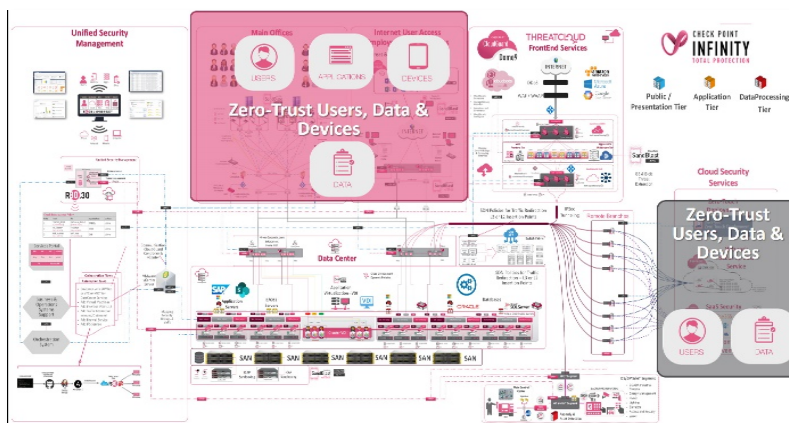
Unified Security Management

Main Offices

Internet User Access

USERS

APPLICATIONS

DEVICES

Zero-Trust Users, Data & Devices

DATA

THREATCLOUD FrontEnd Services

CHECK POINT INFINITY TOTAL PROTECTION

Public / Presentation Tier

Application Tier

DataProcessing Tier

Cloud Security Services

Zero-Trust Users, Data & Devices

USERS

DATA

Data Center

SAN

SAN

SAN

SAN

SAN

SAN

SAN